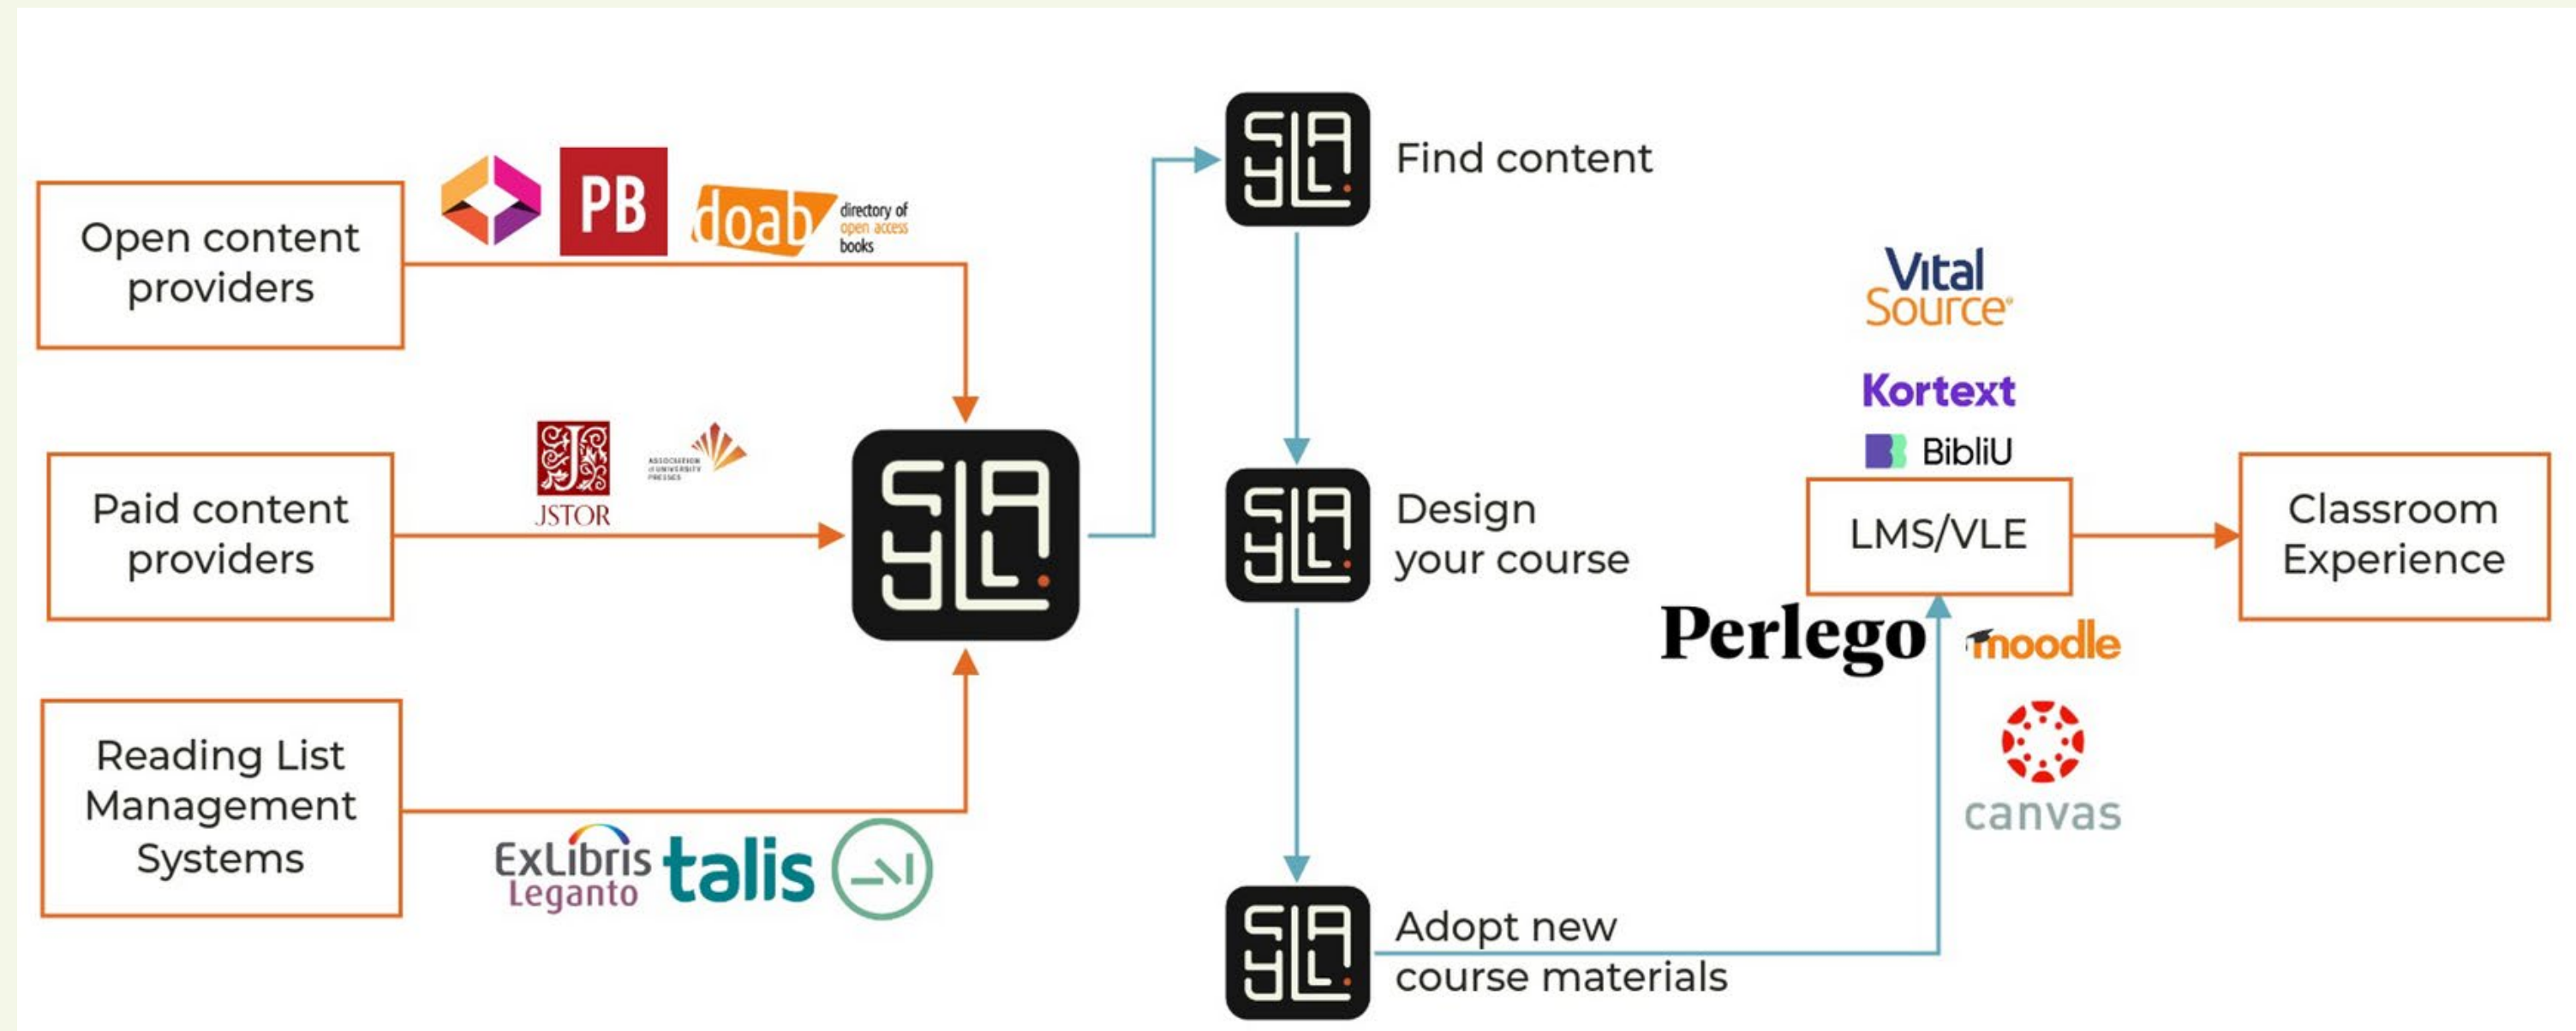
Open content providers

PB

doab directory of open access books

Paid content providers

JSTOR

ASSOCIATION of UNIVERSITY PRESSES

Reading List Management Systems

ExLibris Leganto

talis

SYLLA

Find content

SYLLA

Design your course

SYLLA

Adopt new course materials

VitalSource

Kortext

BibliU

LMS/VLE

Perlego

moodle

canvas

Classroom Experience